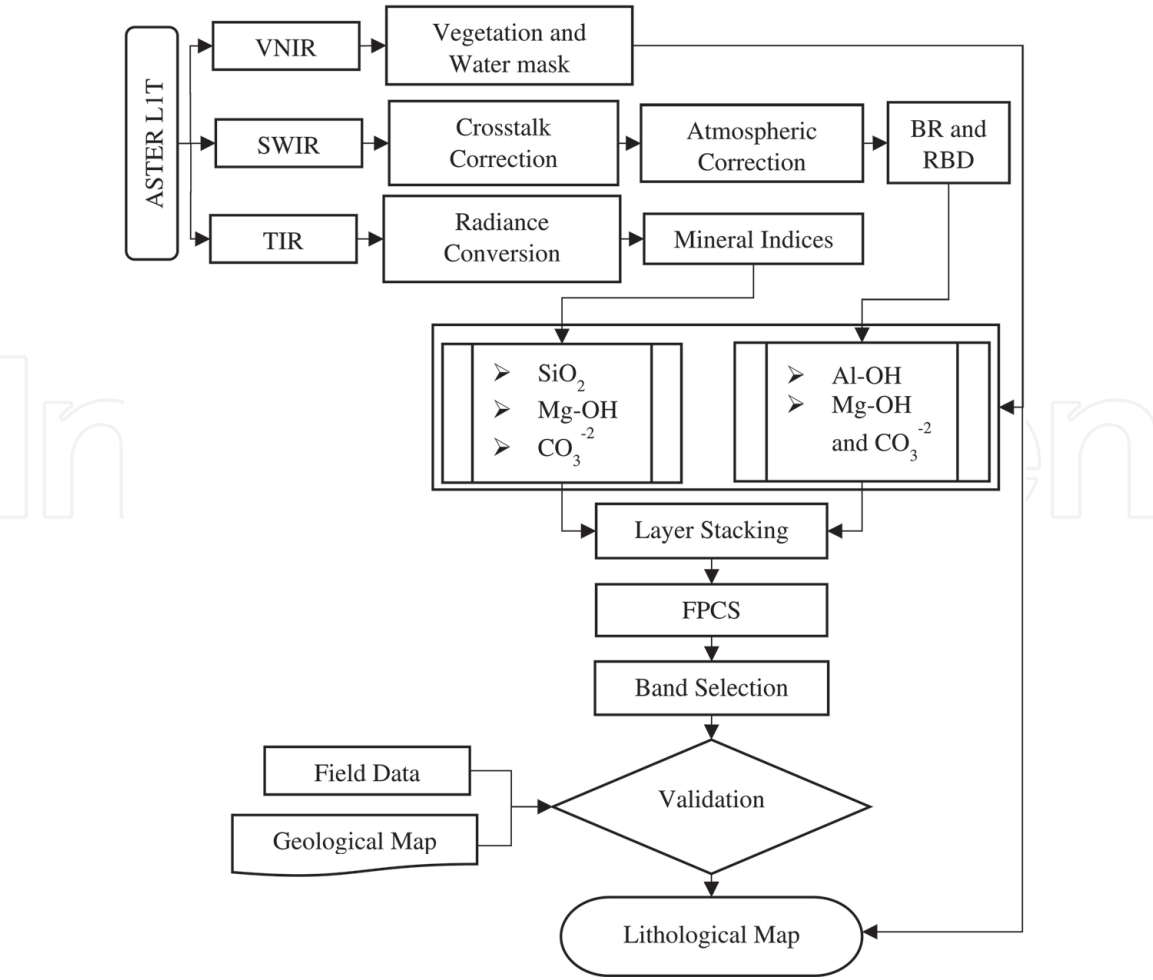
ASTER L1T

VNIR

Vegetation and Water mask

SWIR

Crosstalk Correction

Atmospheric Correction

BR and RBD

TIR

Radiance Conversion

Mineral Indices

➢ $SiO_2$
➢ Mg-OH
➢ $CO_3^{-2}$

➢ Al-OH
➢ Mg-OH and $CO_3^{-2}$

Layer Stacking

FPCS

Band Selection

Field Data

Geological Map

Validation

Lithological Map